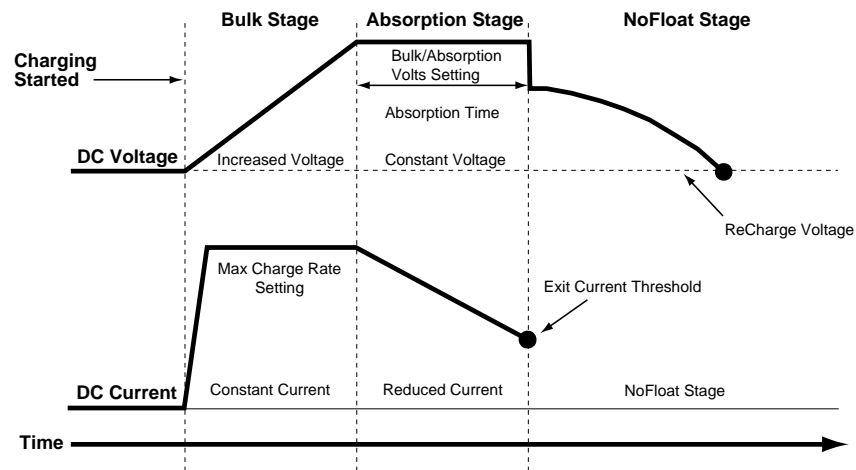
Bulk Stage

Absorption Stage

NoFloat Stage

Charging Started

Bulk/Absorption Volts Setting

Absorption Time

DC Voltage

Increased Voltage

Constant Voltage

ReCharge Voltage

Max Charge Rate Setting

Exit Current Threshold

DC Current

Constant Current

Reduced Current

NoFloat Stage

Time